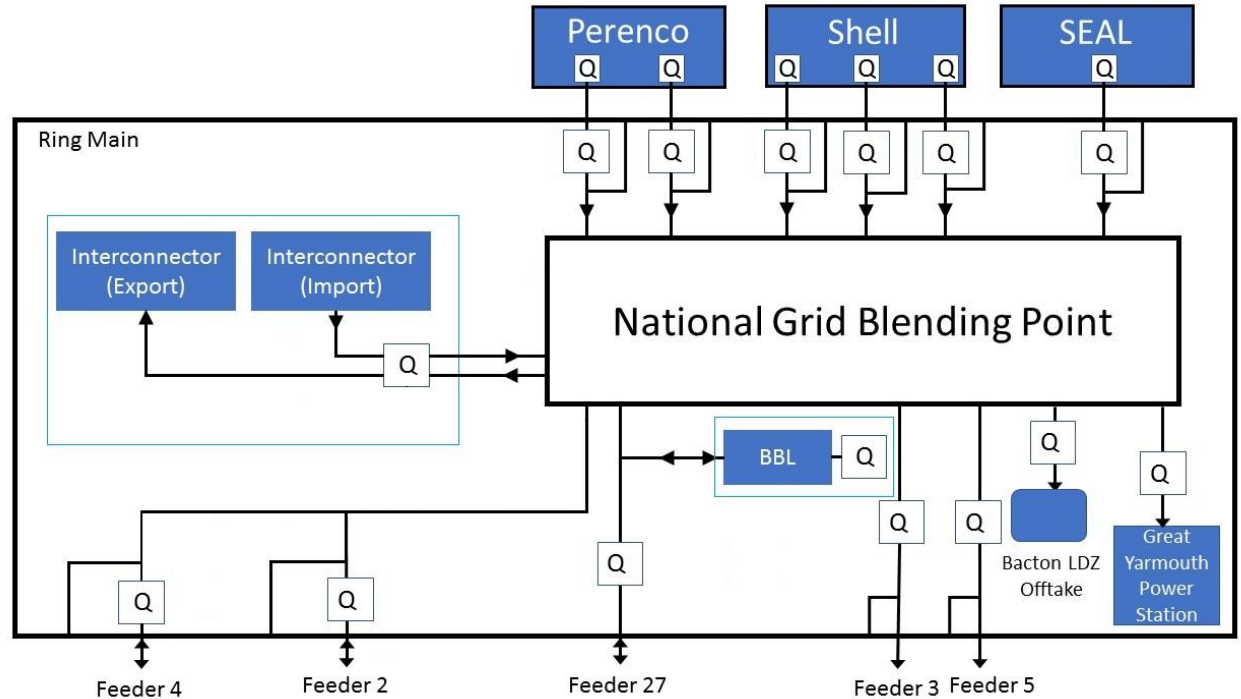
Perenco
Q Q
Shell
Q Q Q
SEAL
Q

Ring Main

Q Q Q Q Q Q

Interconnector (Export)
Interconnector (Import)
Q

National Grid Blending Point

BBL
Q

Q
Q
Q
Q
Q

Bacton LDZ Offtake

Q
Great Yarmouth Power Station

Q
Q

Feeder 4
Feeder 2
Feeder 27
Feeder 3
Feeder 5